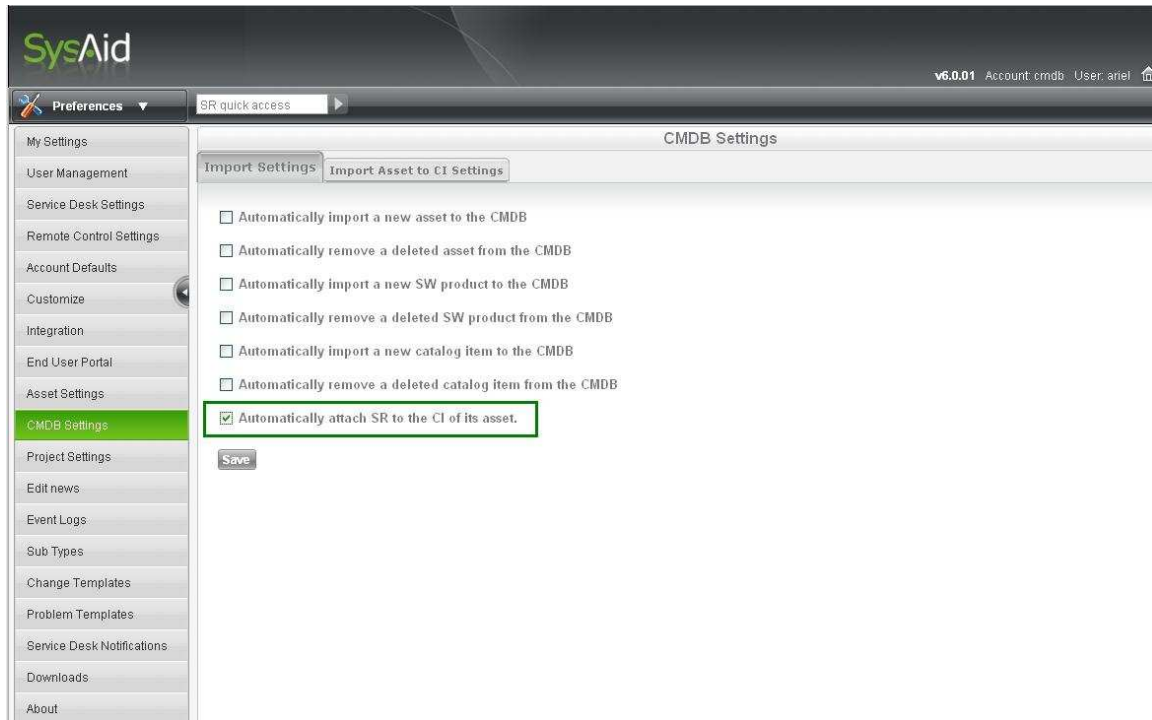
SysAid

v6.0.01 Account: cmdb User: ariel

Preferences

SR quick access

My Settings
User Management
Service Desk Settings
Remote Control Settings
Account Defaults
Customize
Integration
End User Portal
Asset Settings
CMDB Settings
Project Settings
Edit news
Event Logs
Sub Types
Change Templates
Problem Templates
Service Desk Notifications
Downloads
About

CMDB Settings

Import Settings | Import Asset to CI Settings

Automatically import a new asset to the CMDB

Automatically remove a deleted asset from the CMDB

Automatically import a new SW product to the CMDB

Automatically remove a deleted SW product from the CMDB

Automatically import a new catalog item to the CMDB

Automatically remove a deleted catalog item from the CMDB

Automatically attach SR to the CI of its asset.

Save